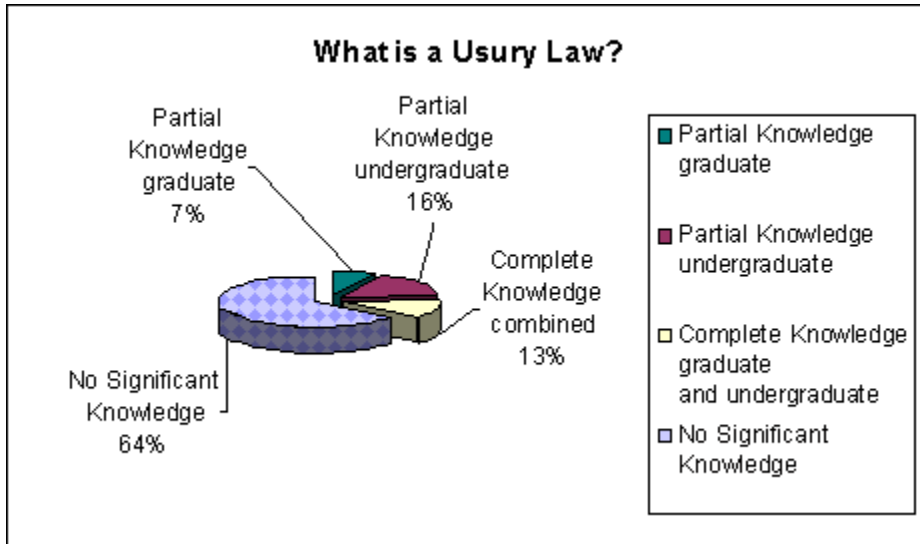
What is a Usury Law?

Partial Knowledge graduate 7%

Partial Knowledge undergraduate 16%

Complete Knowledge combined 13%

No Significant Knowledge 64%

Partial Knowledge graduate

Partial Knowledge undergraduate

Complete Knowledge graduate and undergraduate

No Significant Knowledge